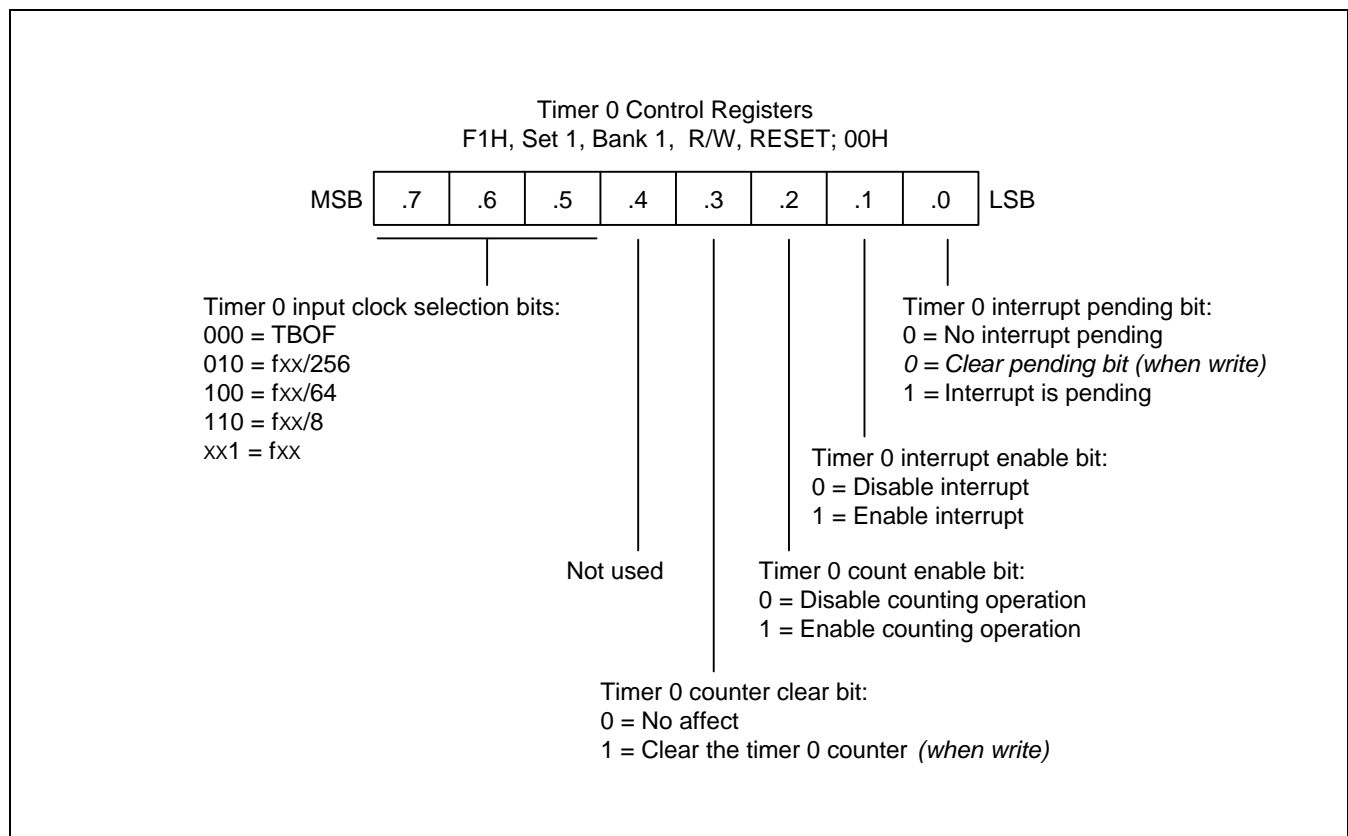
Timer 0 Control Registers
F1H, Set 1, Bank 1, R/W, RESET; 00H

MSB .7 .6 .5 .4 .3 .2 .1 .0 LSB

Timer 0 input clock selection bits:
000 = TBOF
010 = fxx/256
100 = fxx/64
110 = fxx/8
xx1 = fxx

Timer 0 interrupt pending bit:
0 = No interrupt pending
0 = Clear pending bit (when write)
1 = Interrupt is pending

Timer 0 interrupt enable bit:
0 = Disable interrupt
1 = Enable interrupt

Not used

Timer 0 count enable bit:
0 = Disable counting operation
1 = Enable counting operation

Timer 0 counter clear bit:
0 = No affect
1 = Clear the timer 0 counter (when write)